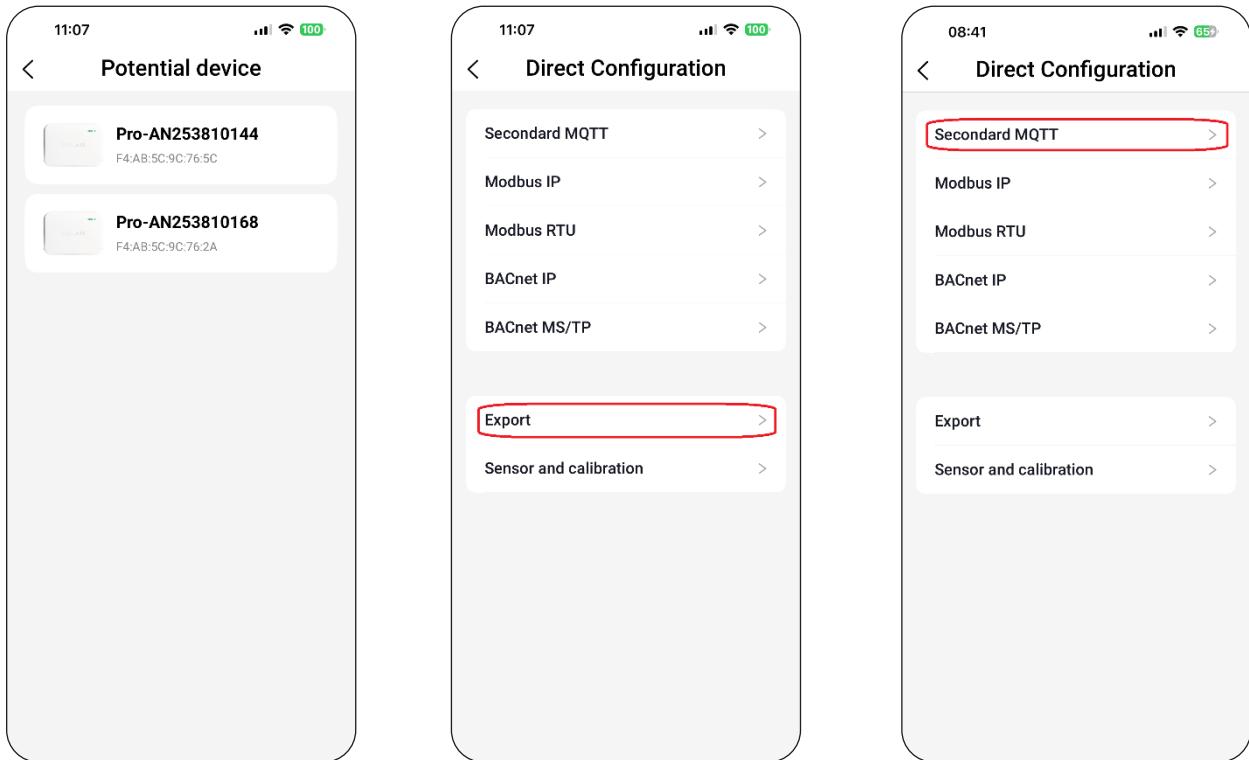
11:07
100
<
Potential device
Pro-AN253810144
F4:AB:5C:9C:76:5C
Pro-AN253810168
F4:AB:5C:9C:76:2A

11:07
100
<
Direct Configuration
Secondard MQTT >
Modbus IP >
Modbus RTU >
BACnet IP >
BACnet MS/TP >
Export >
Sensor and calibration >

08:41
65
<
Direct Configuration
Secondard MQTT >
Modbus IP >
Modbus RTU >
BACnet IP >
BACnet MS/TP >
Export >
Sensor and calibration >